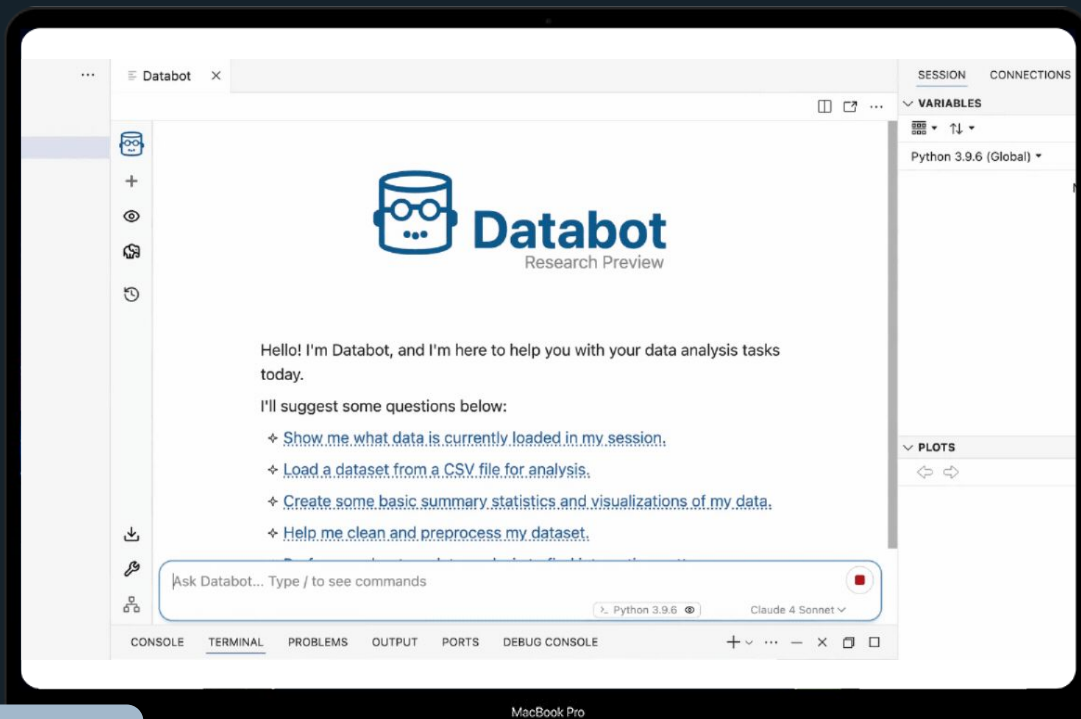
···

Databot ×

Databot
Research Preview

Hello! I'm Databot, and I'm here to help you with your data analysis tasks today.

I'll suggest some questions below:

✧ Show me what data is currently loaded in my session.

✧ Load a dataset from a CSV file for analysis.

✧ Create some basic summary statistics and visualizations of my data.

✧ Help me clean and preprocess my dataset.

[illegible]

Ask Databot... Type / to see commands

Python 3.9.6

Claude 4 Sonnet

CONSOLE TERMINAL PROBLEMS OUTPUT PORTS DEBUG CONSOLE

SESSION CONNECTIONS

VARIABLES

Python 3.9.6 (Global)

PLOTS

MacBook Pro